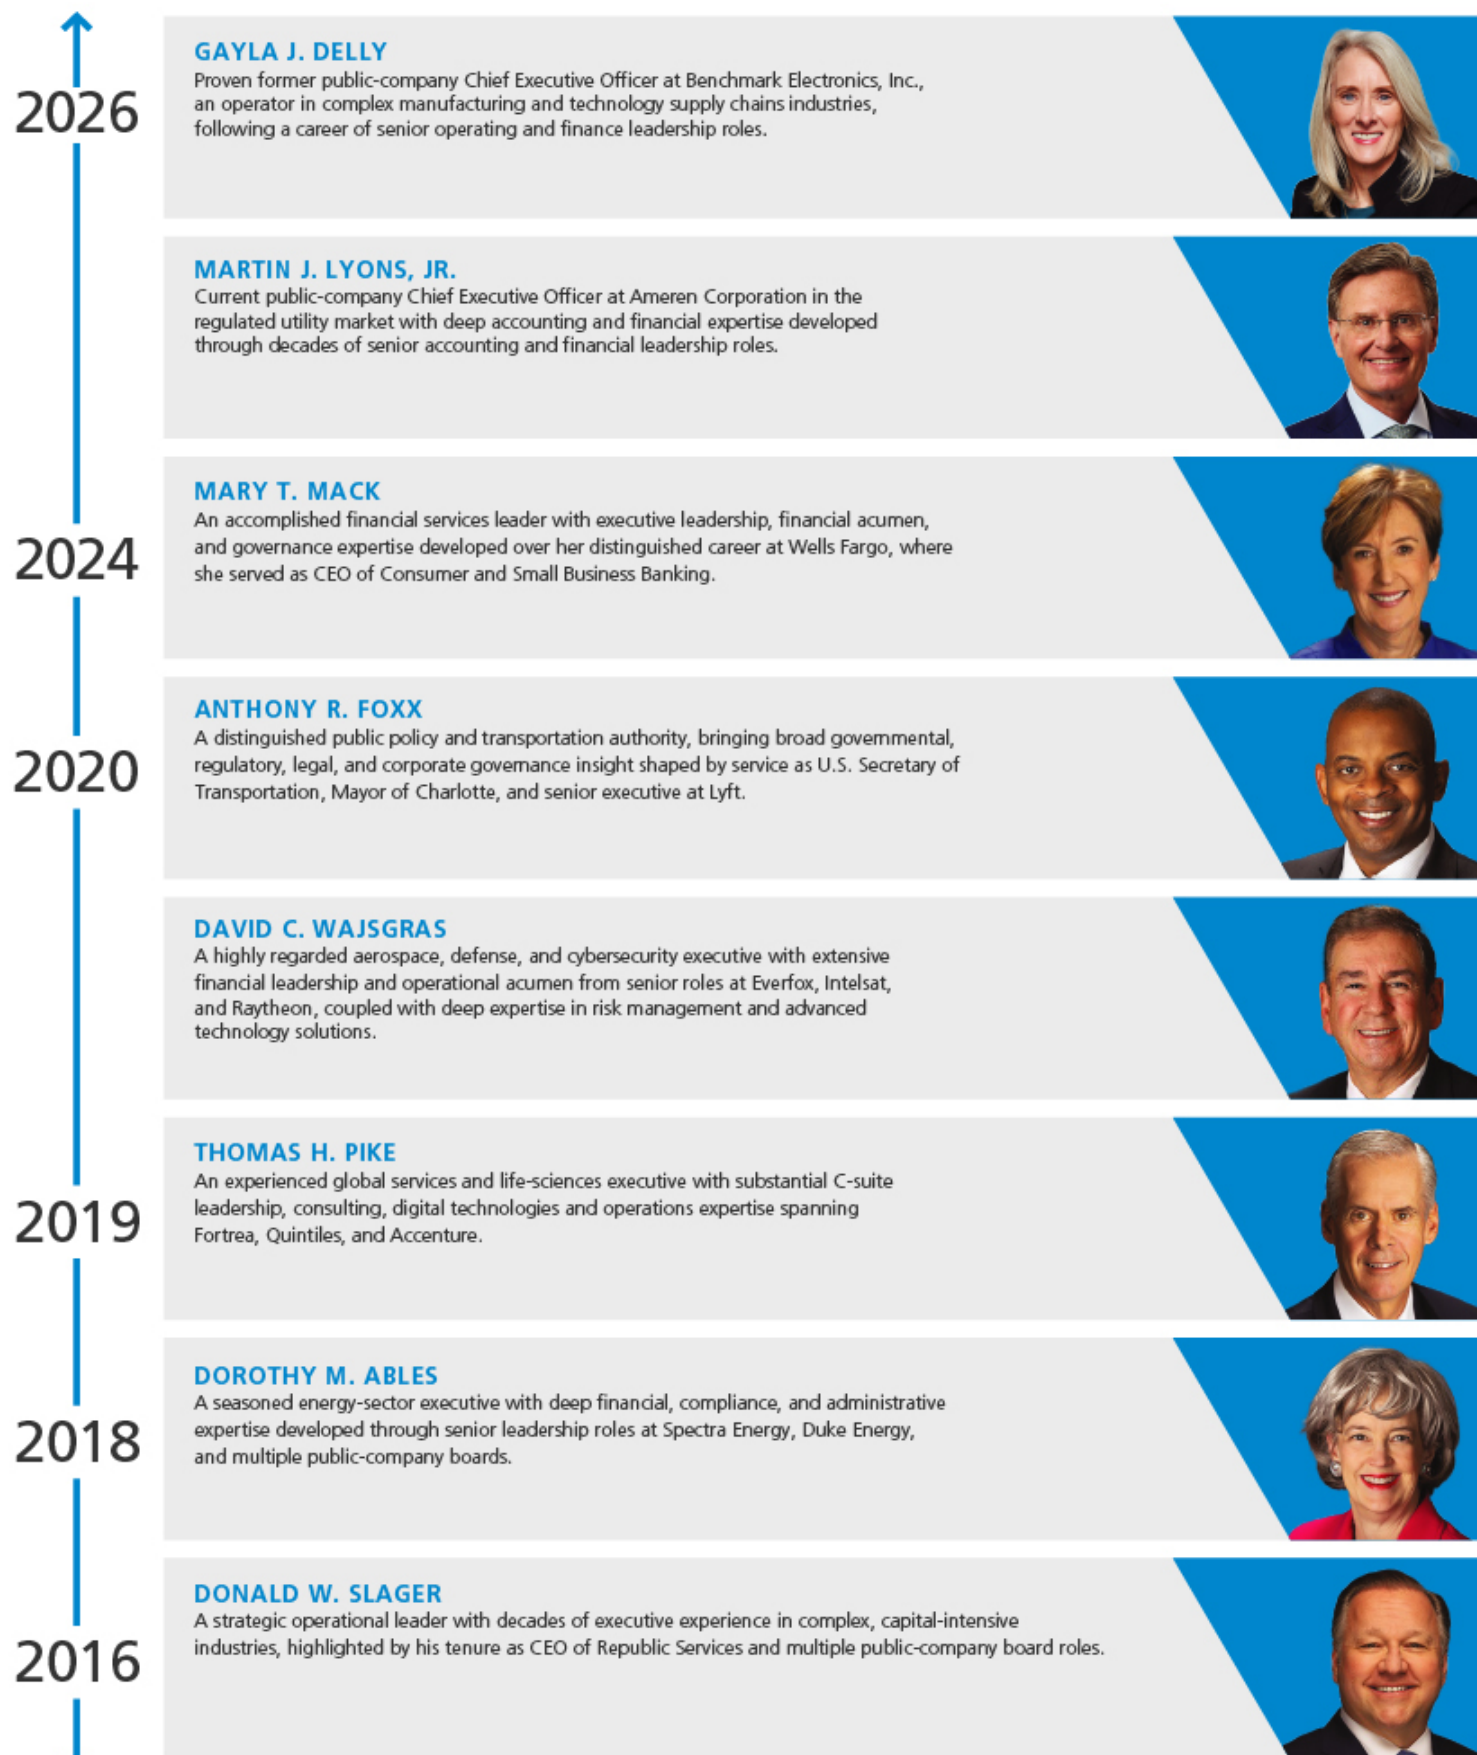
2026

GAYLA J. DELLY
Proven former public-company Chief Executive Officer at Benchmark Electronics, Inc., an operator in complex manufacturing and technology supply chains industries, following a career of senior operating and finance leadership roles.

MARTIN J. LYONS, JR.
Current public-company Chief Executive Officer at Ameren Corporation in the regulated utility market with deep accounting and financial expertise developed through decades of senior accounting and financial leadership roles.

2024

MARY T. MACK
An accomplished financial services leader with executive leadership, financial acumen, and governance expertise developed over her distinguished career at Wells Fargo, where she served as CEO of Consumer and Small Business Banking.

2020

ANTHONY R. FOXX
A distinguished public policy and transportation authority, bringing broad governmental, regulatory, legal, and corporate governance insight shaped by service as U.S. Secretary of Transportation, Mayor of Charlotte, and senior executive at Lyft.

DAVID C. WAJSGRAS
A highly regarded aerospace, defense, and cybersecurity executive with extensive financial leadership and operational acumen from senior roles at Everfox, Intelsat, and Raytheon, coupled with deep expertise in risk management and advanced technology solutions.

2019

THOMAS H. PIKE
An experienced global services and life-sciences executive with substantial C-suite leadership, consulting, digital technologies and operations expertise spanning Fortrea, Quintiles, and Accenture.

2018

DOROTHY M. ABLES
A seasoned energy-sector executive with deep financial, compliance, and administrative expertise developed through senior leadership roles at Spectra Energy, Duke Energy, and multiple public-company boards.

2016

DONALD W. SLAGER
A strategic operational leader with decades of executive experience in complex, capital-intensive industries, highlighted by his tenure as CEO of Republic Services and multiple public-company board roles.